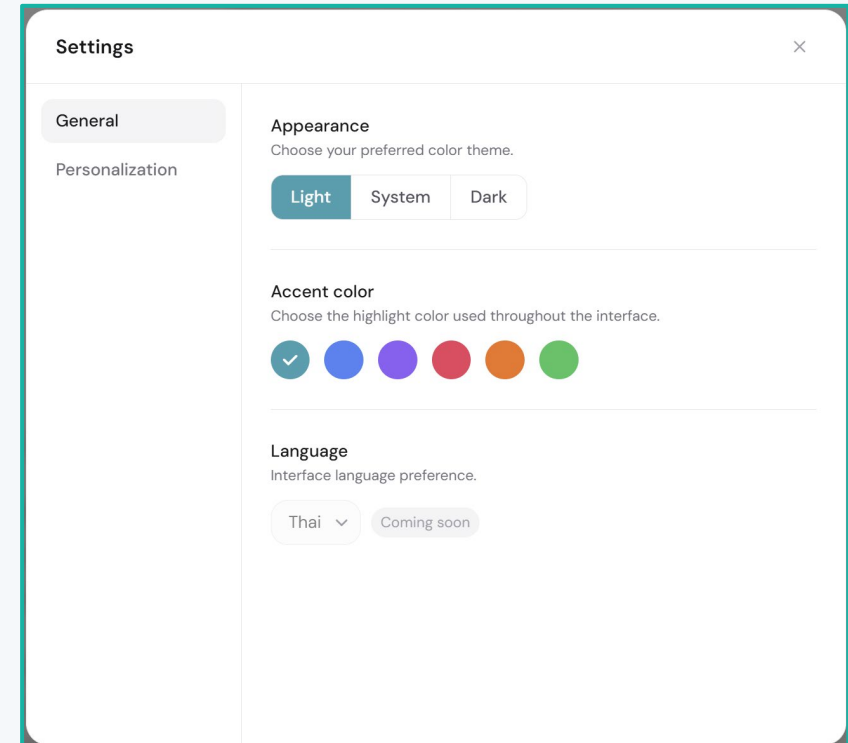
Settings

×

General

Personalization

Appearance
Choose your preferred color theme.

Light System Dark

Accent color
Choose the highlight color used throughout the interface.

Language
Interface language preference.

Thai

Coming soon